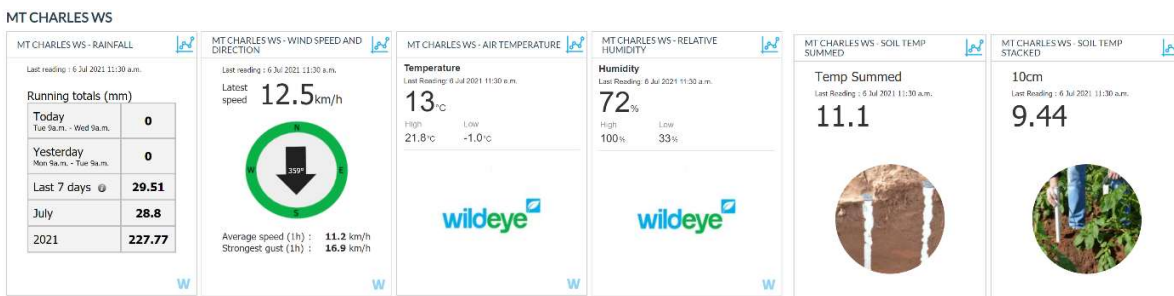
MT CHARLES WS

MT CHARLES WS - RAINFALL

Last reading : 6 Jul 2021 11:30 a.m.

Running totals (mm)

| | |
|---|---|
| Today Tue 9a.m. - Wed 9a.m. | 0 |
| Yesterday Mon 9a.m. - Tue 9a.m. | 0 |
| Last 7 days | 29.51 |
| July | 28.8 |
| 2021 | 227.77 |

W

MT CHARLES WS - WIND SPEED AND DIRECTION

Last reading : 6 Jul 2021 11:30 a.m.

Latest speed 12.5km/h

N E S W 359°

Average speed (1h) : 11.2 km/h
Strongest gust (1h) : 16.9 km/h

W

MT CHARLES WS - AIR TEMPERATURE

Temperature
Last Reading: 6 Jul 2021 11:30 a.m.

13°C

High 21.8°C
Low -1.0°C

wildeye

W

MT CHARLES WS - RELATIVE HUMIDITY

Humidity
Last Reading: 6 Jul 2021 11:30 a.m.

72%

High 100%
Low 33%

wildeye

W

MT CHARLES WS - SOIL TEMP SUMMED

Temp Summed
Last Reading : 6 Jul 2021 11:30 a.m.

11.1

MT CHARLES WS - SOIL TEMP STACKED

10cm
Last Reading : 6 Jul 2021 11:30 a.m.

9.44